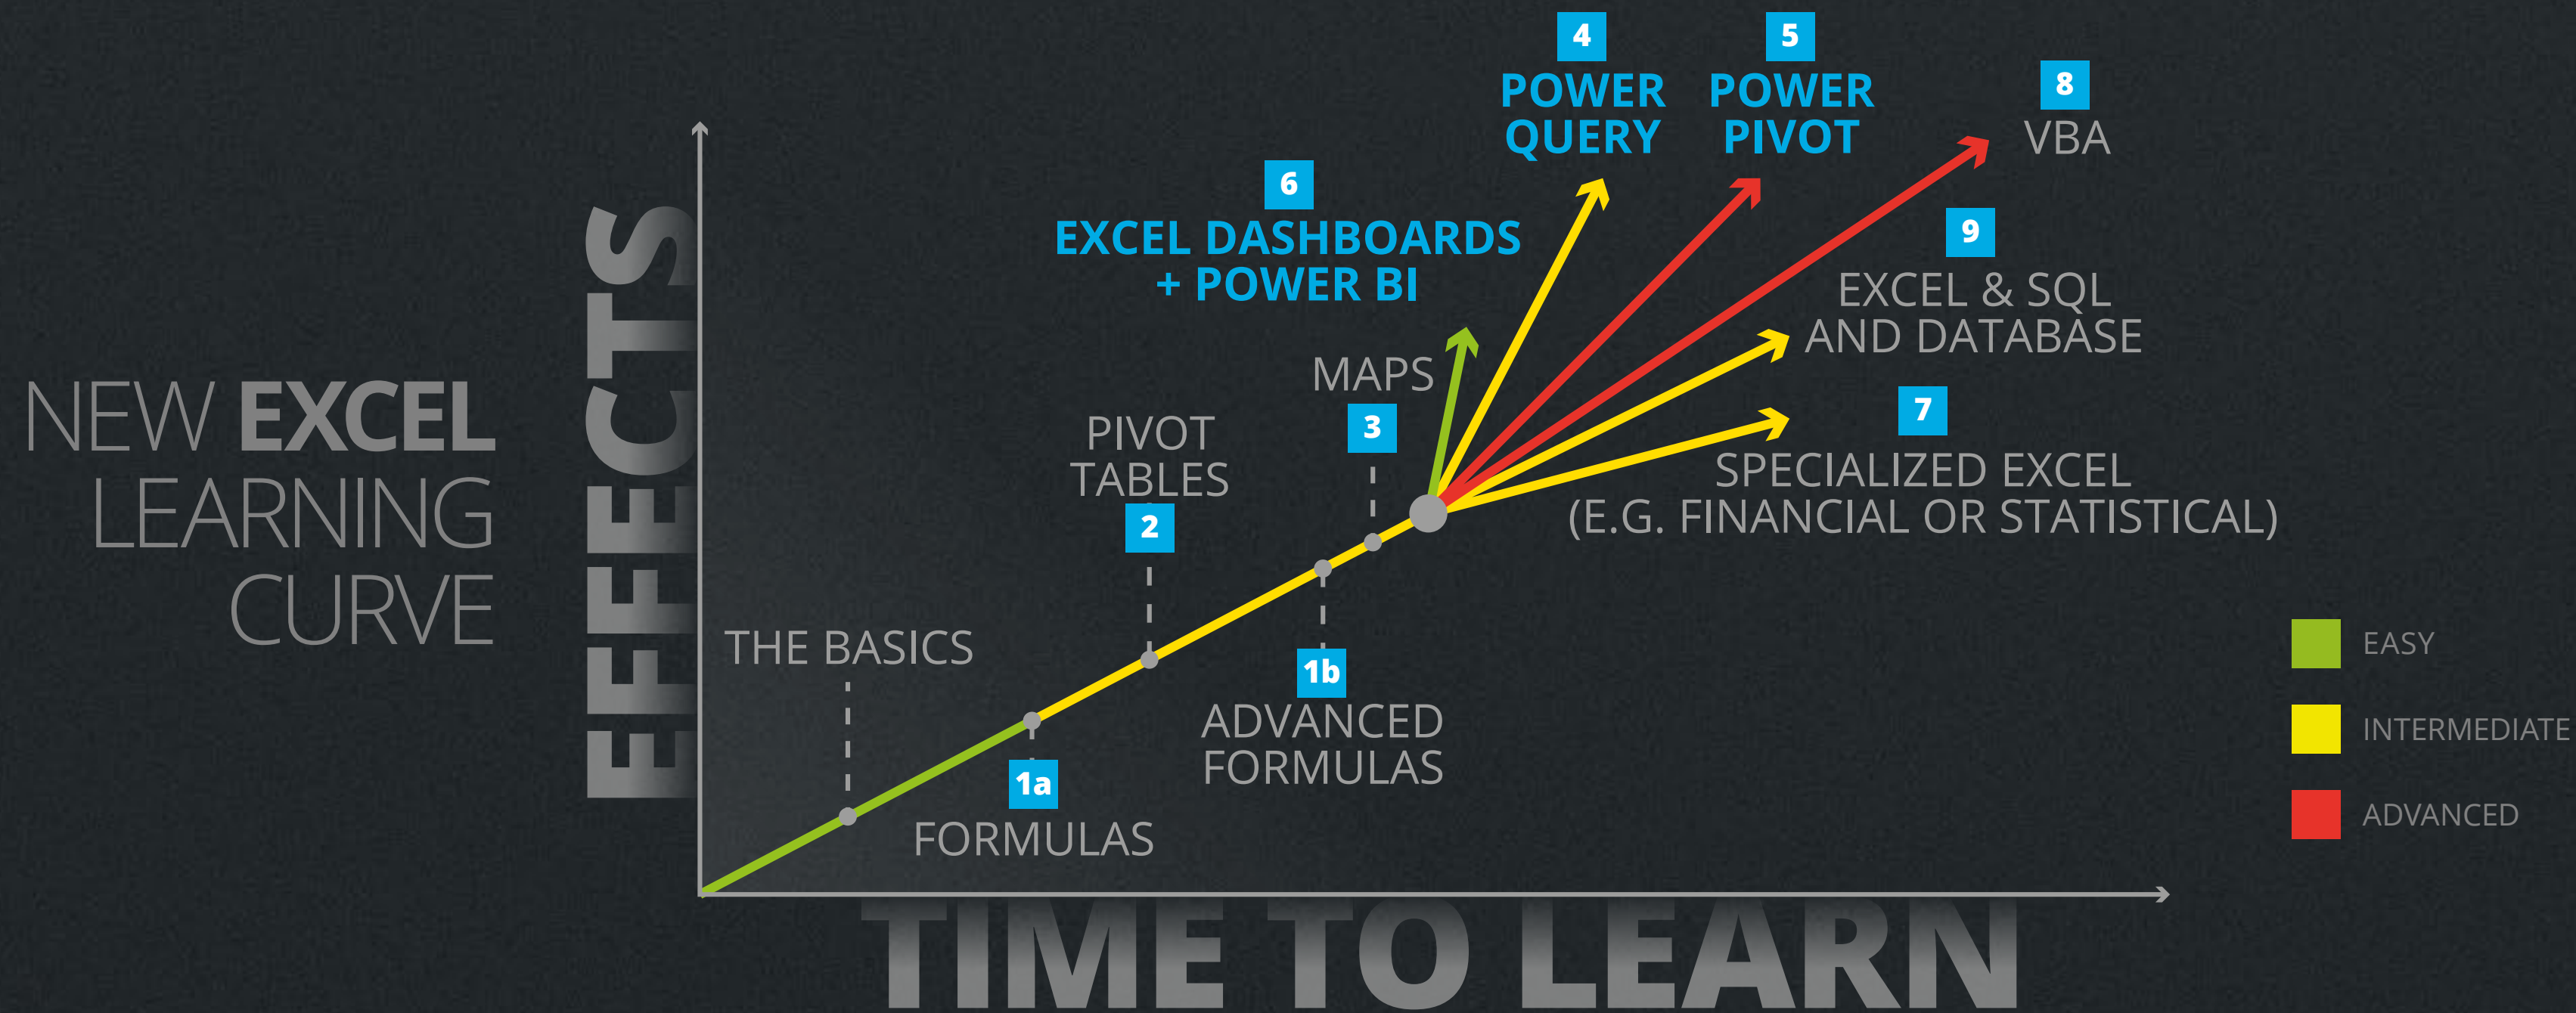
NEW EXCEL LEARNING CURVE

EFFECTS

4
POWER QUERY

5
POWER PIVOT

8
VBA

6
EXCEL DASHBOARDS + POWER BI

9
EXCEL & SQL AND DATABASE

MAPS
3

PIVOT TABLES
2

7
SPECIALIZED EXCEL (E.G. FINANCIAL OR STATISTICAL)

THE BASICS

1b
ADVANCED FORMULAS

1a
FORMULAS

EASY
INTERMEDIATE
ADVANCED

TIME TO LEARN